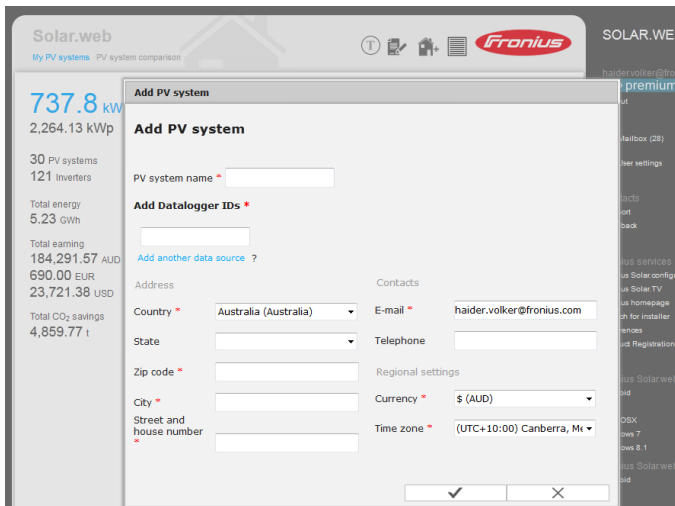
Solar.web
My PV systems PV system comparison
Fronius
SOLAR.WE
haider.volker@froni
premium
out
Mailbox (28)
User settings
tacts
port
back
ius services
us Solar.config
us Solar.TV
us homepage
ch for installer
rences
uct Registration
ius Solar.web
oid
OSX
ows 7
ows 8.1
ius Solarweb
oid

737.8 kW
2,264.13 kWp
30 PV systems
121 Inverters
Total energy
5.23 GWh
Total earning
184,291.57 AUD
690.00 EUR
23,721.38 USD
Total $CO_2$ savings
4,859.77 t

Add PV system

Add PV system

PV system name *

Add Datalogger IDs *

Add another data source ?

Address
Country * Australia (Australia)
State
Zip code *
City *
Street and house number *

Contacts
E-mail * haider.volker@fronius.com
Telephone

Regional settings
Currency * $ (AUD)
Time zone * (UTC+10:00) Canberra, Me

✔ ✕